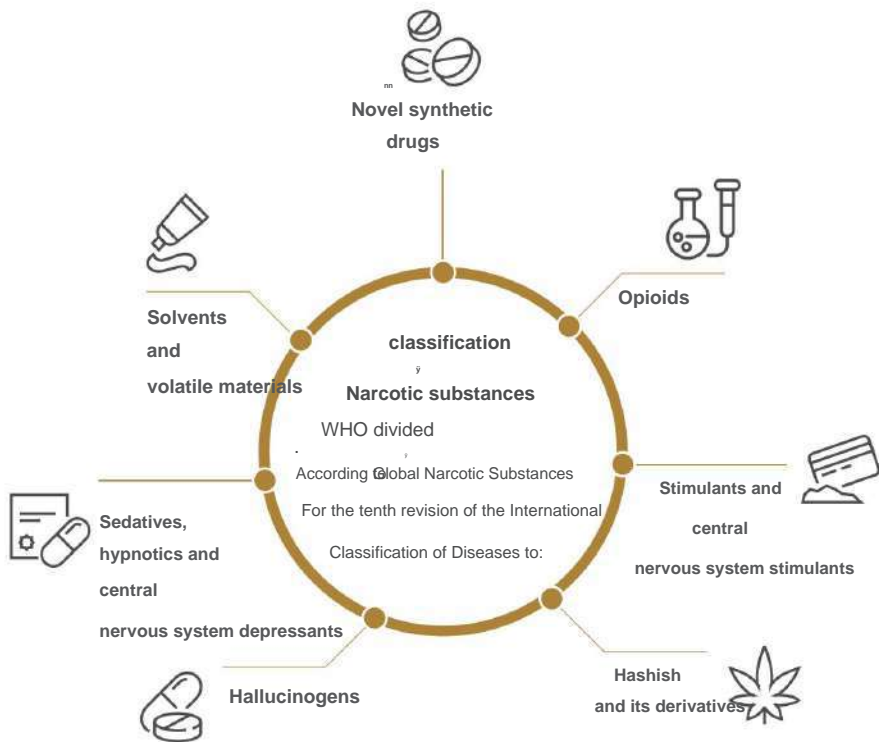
nn
Novel synthetic drugs

Opioids

Solvents and volatile materials

classification
ÿ
Narcotic substances

WHO divided

According GGlobal Narcotic Substances

For the tenth revision of the International

Classification of Diseases to:

Stimulants and central nervous system stimulants

Sedatives, hypnotics and central nervous system depressants

Hashish and its derivatives

Hallucinogens